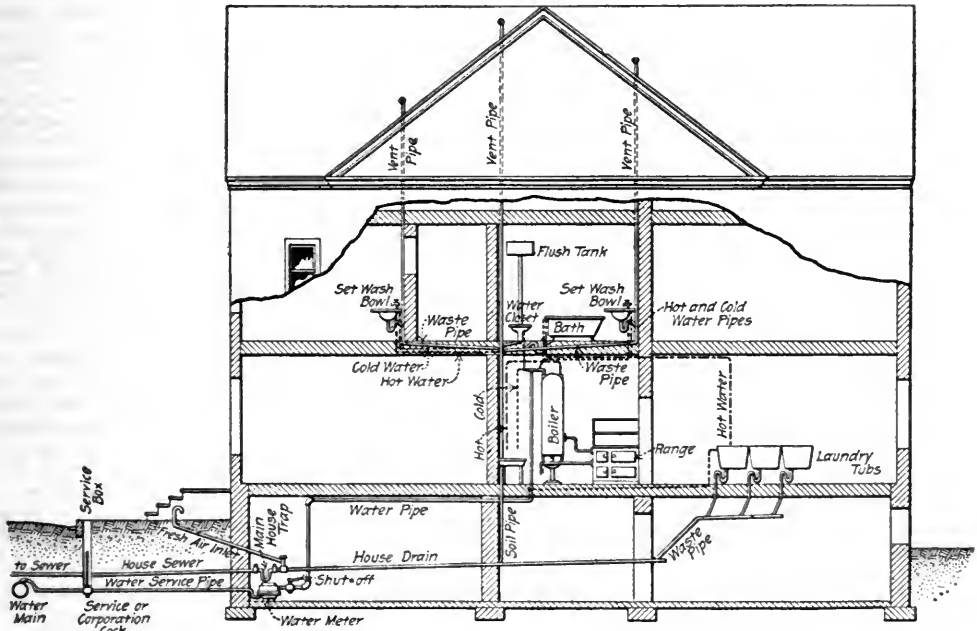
Vent Pipe
Vent Pipe
Vent Pipe
Flush Tank
Set Wash Bowl
Set Wash Bowl
Waste Pipe
Water Closet
Bath
Hot and Cold Water Pipes
Cold Water
Hot Water
Waste Pipe
Hot
Cold
Boiler
Range
Hot Water
Laundry Tubs
Service Box
Fresh Air Inlet
Main House Trap
Water Pipe
Soil Pipe
House Drain
Waste Pipe
to Sewer
House Sewer
Water Service Pipe
Shut-off
Water Main
Service or Corporation Cock
Water Meter